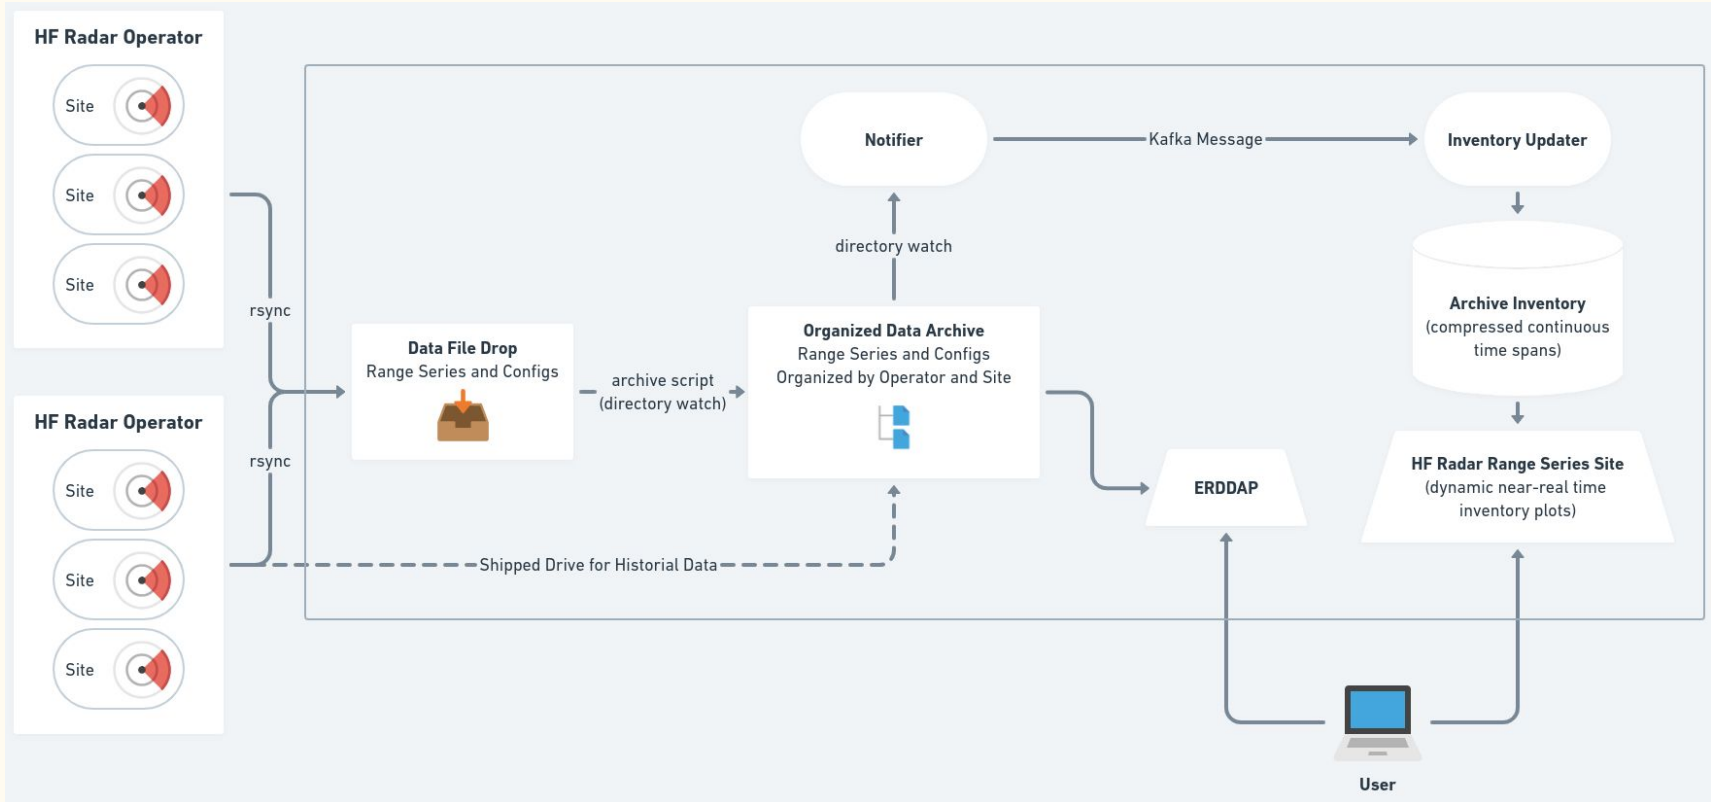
HF Radar Operator

Site

Site

Site

HF Radar Operator

Site

Site

Site

rsync

rsync

Data File Drop
Range Series and Configs

archive script
(directory watch)

Organized Data Archive
Range Series and Configs
Organized by Operator and Site

directory watch

Notifier

Kafka Message

Inventory Updater

Archive Inventory
(compressed continuous time spans)

HF Radar Range Series Site
(dynamic near-real time inventory plots)

ERDDAP

Shipped Drive for Historial Data

User